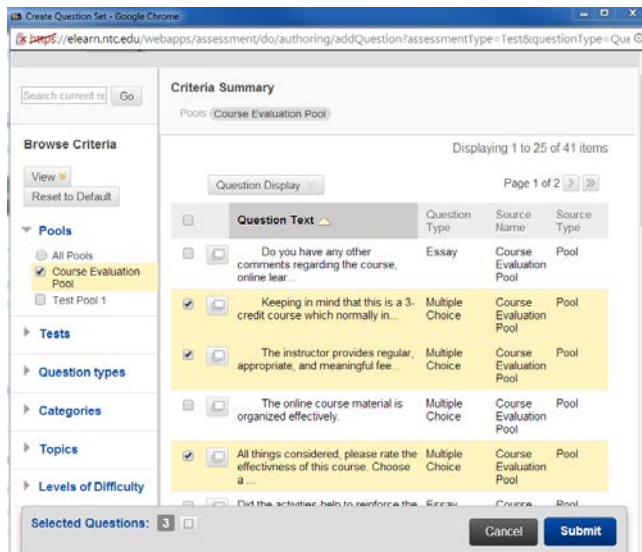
Create Question Set - Google Chrome

https://elearn.ntc.edu/webapps/assessment/do/authoring/addQuestion?assessmentType=Test&questionType=Que

Search current re Go

Browse Criteria

View

Reset to Default

Pools

All Pools

Course Evaluation Pool

Test Pool 1

Tests

Question types

Categories

Topics

Levels of Difficulty

Criteria Summary

Pools Course Evaluation Pool

Displaying 1 to 25 of 41 items

Question Display

Page 1 of 2

| | | Question Text | Question Type | Source Name | Source Type |
|---|---|---|---|---|---|
| | | Do you have any other comments regarding the course, online lear... | Essay | Course Evaluation Pool | Pool |
| ✔ | | Keeping in mind that this is a 3-credit course which normally in... | Multiple Choice | Course Evaluation Pool | Pool |
| ✔ | | The instructor provides regular, appropriate, and meaningful fee... | Multiple Choice | Course Evaluation Pool | Pool |
| | | The online course material is organized effectively. | Multiple Choice | Course Evaluation Pool | Pool |
| ✔ | | All things considered, please rate the effectivness of this course. Choose a ... | Multiple Choice | Course Evaluation Pool | Pool |
| | | Did the activities help to reinforce the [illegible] | Essay | Course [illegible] | Pool |

Selected Questions: 3

Cancel Submit